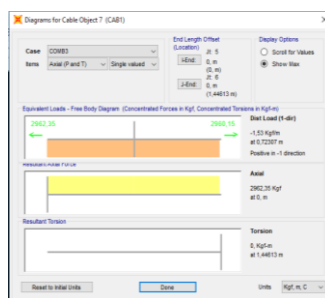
Diagrams for Cable Object 7 (CAB1)

Case COMB3
Items Axial (P and T) Single valued

End Length Offset (Location)
I-End: Jt: 5 0, m (0, m)
J-End: Jt: 6 0, m (1,44613 m)

Display Options
Scroll for Values
Show Max

Equivalent Loads - Free Body Diagram (Concentrated Forces in Kgf, Concentrated Torsions in Kgf-m)
2962,35
2960,15

Dist Load (1-dir)
-1,53 Kgf/m
at 0,72307 m
Positive in -1 direction

Resultant Axial Force

Axial
2962,35 Kgf
at 0, m

Resultant Torsion

Torsion
0, Kgf-m
at 1,44613 m

Reset to Initial Units
Done
Units Kgf, m, C